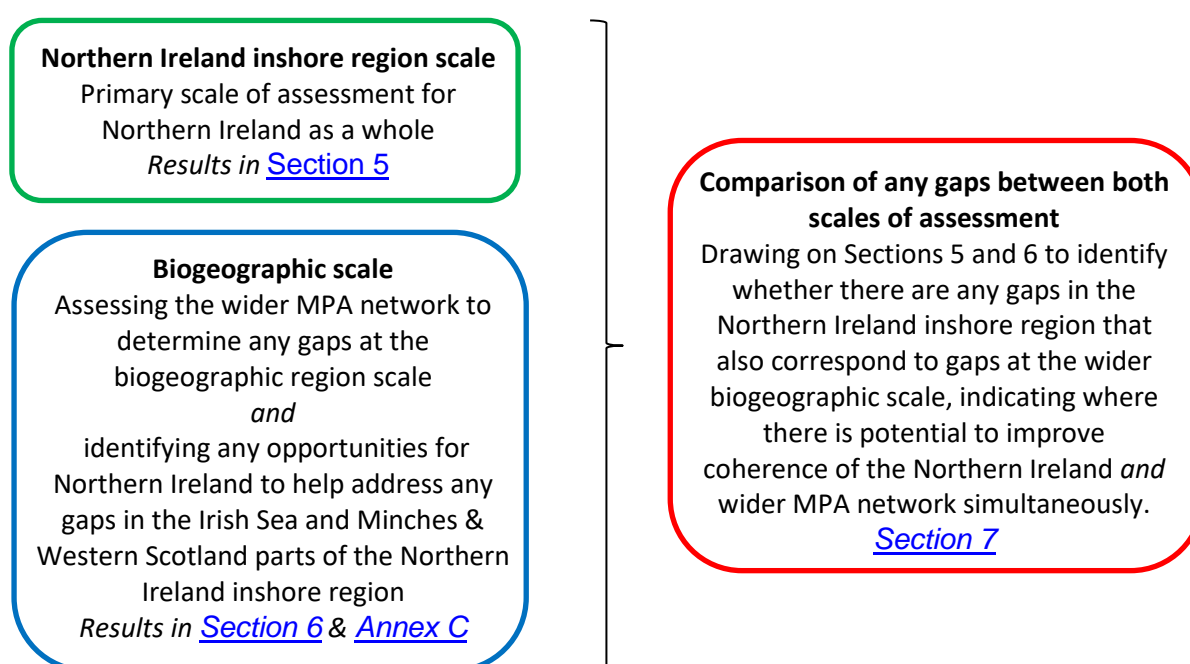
**Northern Ireland inshore region scale**
Primary scale of assessment for Northern Ireland as a whole
*Results in* Section 5

**Biogeographic scale**
Assessing the wider MPA network to determine any gaps at the biogeographic region scale
*and*
identifying any opportunities for Northern Ireland to help address any gaps in the Irish Sea and Minches & Western Scotland parts of the Northern Ireland inshore region
*Results in* *Section 6* *&* *Annex C*

**Comparison of any gaps between both scales of assessment**
Drawing on Sections 5 and 6 to identify whether there are any gaps in the Northern Ireland inshore region that also correspond to gaps at the wider biogeographic scale, indicating where there is potential to improve coherence of the Northern Ireland *and* wider MPA network simultaneously.
*Section 7*